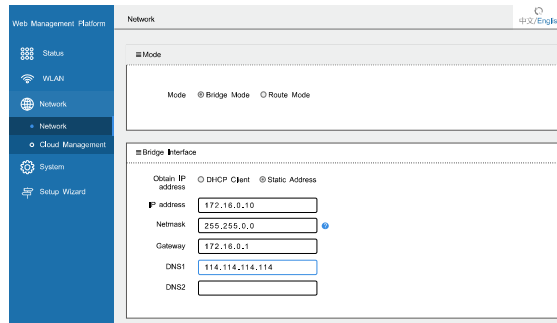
Web Management Platform

Status

WLAN

Network

• Network

Cloud Management

System

Setup Wizard

Network

中文/Englis

≡ Mode

Mode ⦿ Bridge Mode ○ Route Mode

≡ Bridge Interface

Obtain IP address ○ DHCP Client ⦿ Static Address

IP address 172.16.0.10

Netmask 255.255.0.0

Gateway 172.16.0.1

DNS1 114.114.114.114

DNS2